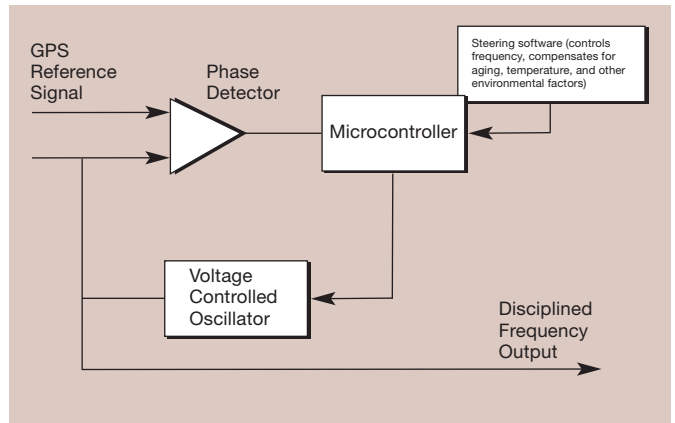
GPS Reference Signal

Phase Detector

Steering software (controls frequency, compensates for aging, temperature, and other environmental factors)

Microcontroller

Voltage Controlled Oscillator

Disciplined Frequency Output